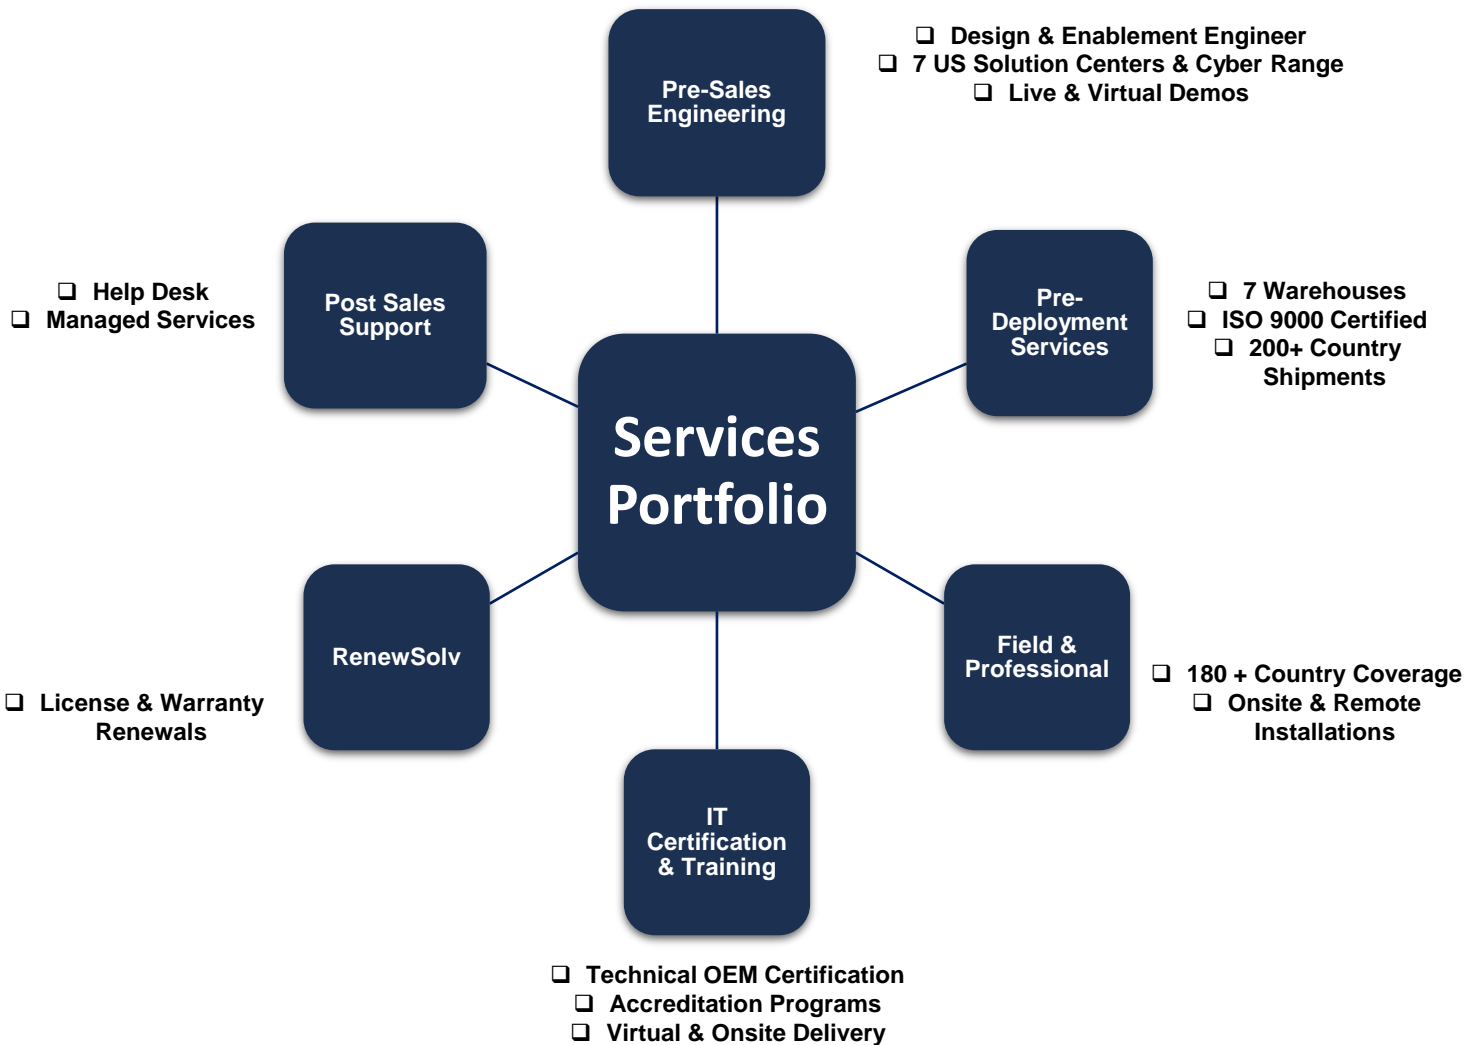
Pre-Sales Engineering

❑ Design & Enablement Engineer
❑ 7 US Solution Centers & Cyber Range
❑ Live & Virtual Demos

Post Sales Support

❑ Help Desk
❑ Managed Services

Pre-Deployment Services

❑ 7 Warehouses
❑ ISO 9000 Certified
❑ 200+ Country Shipments

Services Portfolio

RenewSolv

❑ License & Warranty Renewals

Field & Professional

❑ 180 + Country Coverage
❑ Onsite & Remote Installations

IT Certification & Training

❑ Technical OEM Certification
❑ Accreditation Programs
❑ Virtual & Onsite Delivery